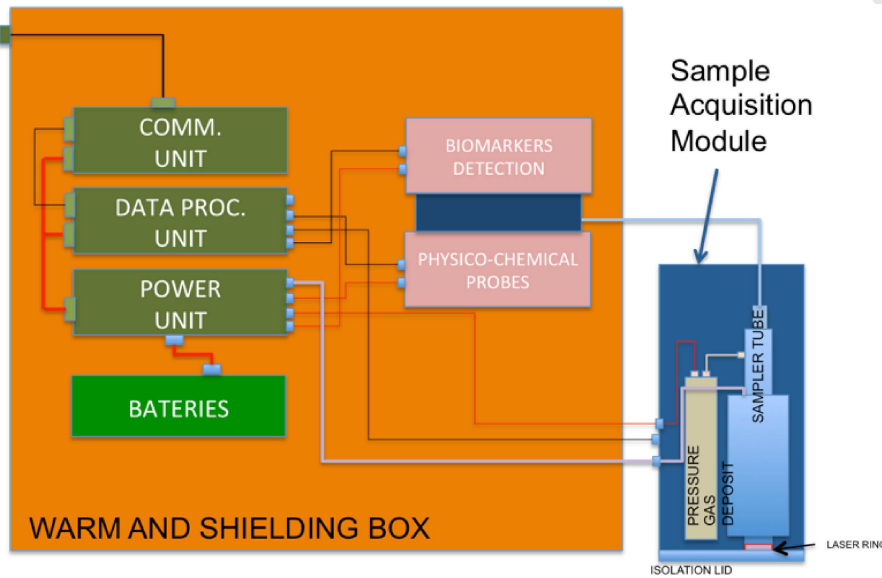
COMM. UNIT

DATA PROC. UNIT

POWER UNIT

BATERIES

BIOMARKERS DETECTION

PHYSICO-CHEMICAL PROBES

Sample Acquisition Module

SAMPLER TUBE

PRESSURE GAS DEPOSIT

WARM AND SHIELDING BOX

LASER RIN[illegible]

ISOLATION LID